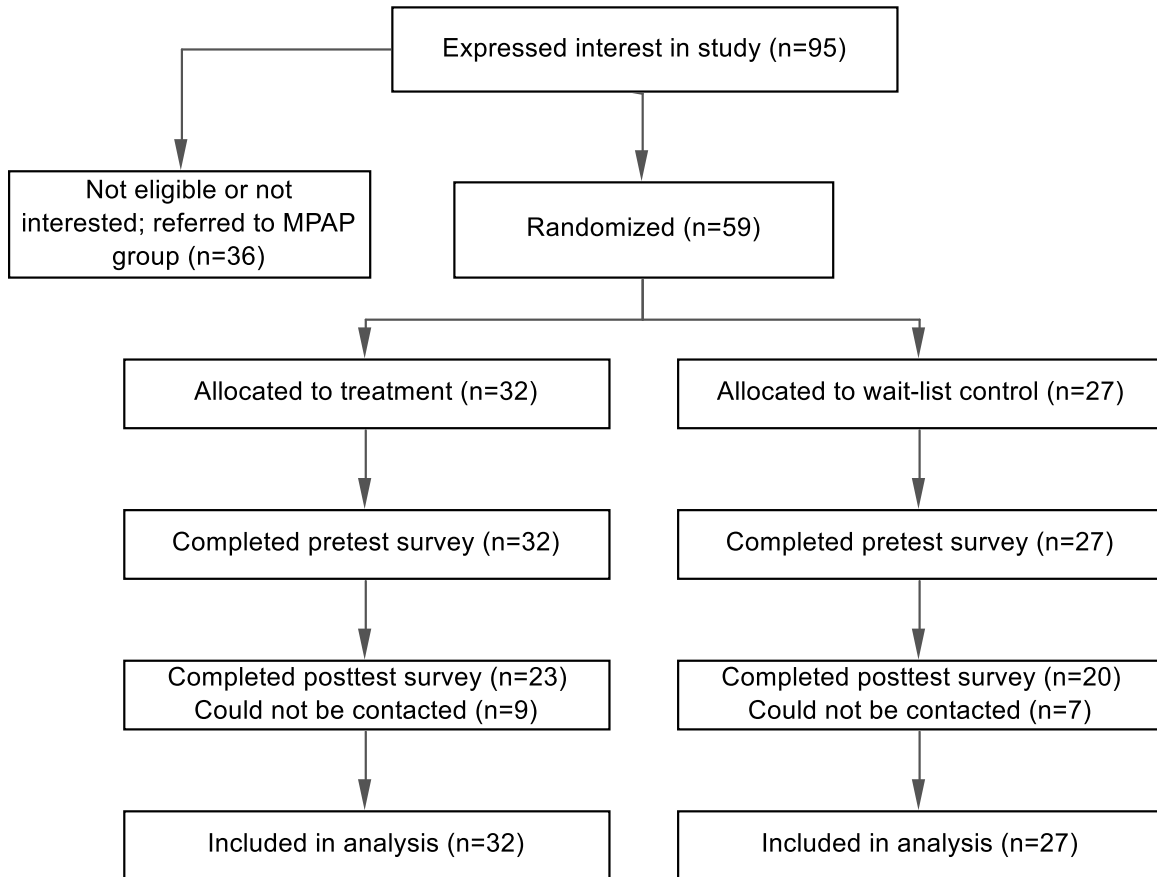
Expressed interest in study (n=95)

Not eligible or not interested; referred to MPAP group (n=36)

Randomized (n=59)

Allocated to treatment (n=32)

Allocated to wait-list control (n=27)

Completed pretest survey (n=32)

Completed pretest survey (n=27)

Completed posttest survey (n=23)
Could not be contacted (n=9)

Completed posttest survey (n=20)
Could not be contacted (n=7)

Included in analysis (n=32)

Included in analysis (n=27)